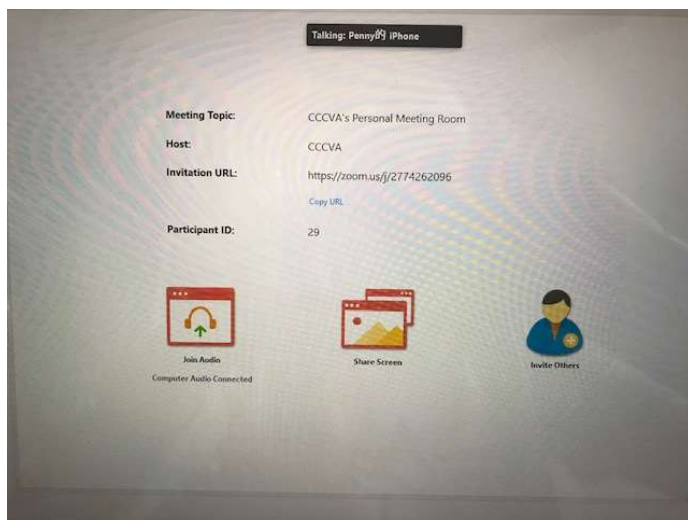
Talking: Penny的 iPhone

| Meeting Topic: | CCCVA's Personal Meeting Room |
|---|---|
| Host: | CCCVA |
| Invitation URL: | https://zoom.us/j/2774262096 |
| | Copy URL |
| Participant ID: | 29 |

Join Audio
Computer Audio Connected

Share Screen

Invite Others